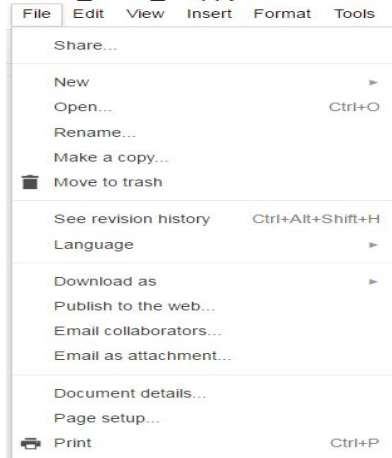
File Edit View Insert Format Tools

Share...

New
Open... Ctrl+O
Rename...
Make a copy...
Move to trash

See revision history Ctrl+Alt+Shift+H
Language

Download as
Publish to the web...
Email collaborators...
Email as attachment...

Document details...
Page setup...
Print Ctrl+P